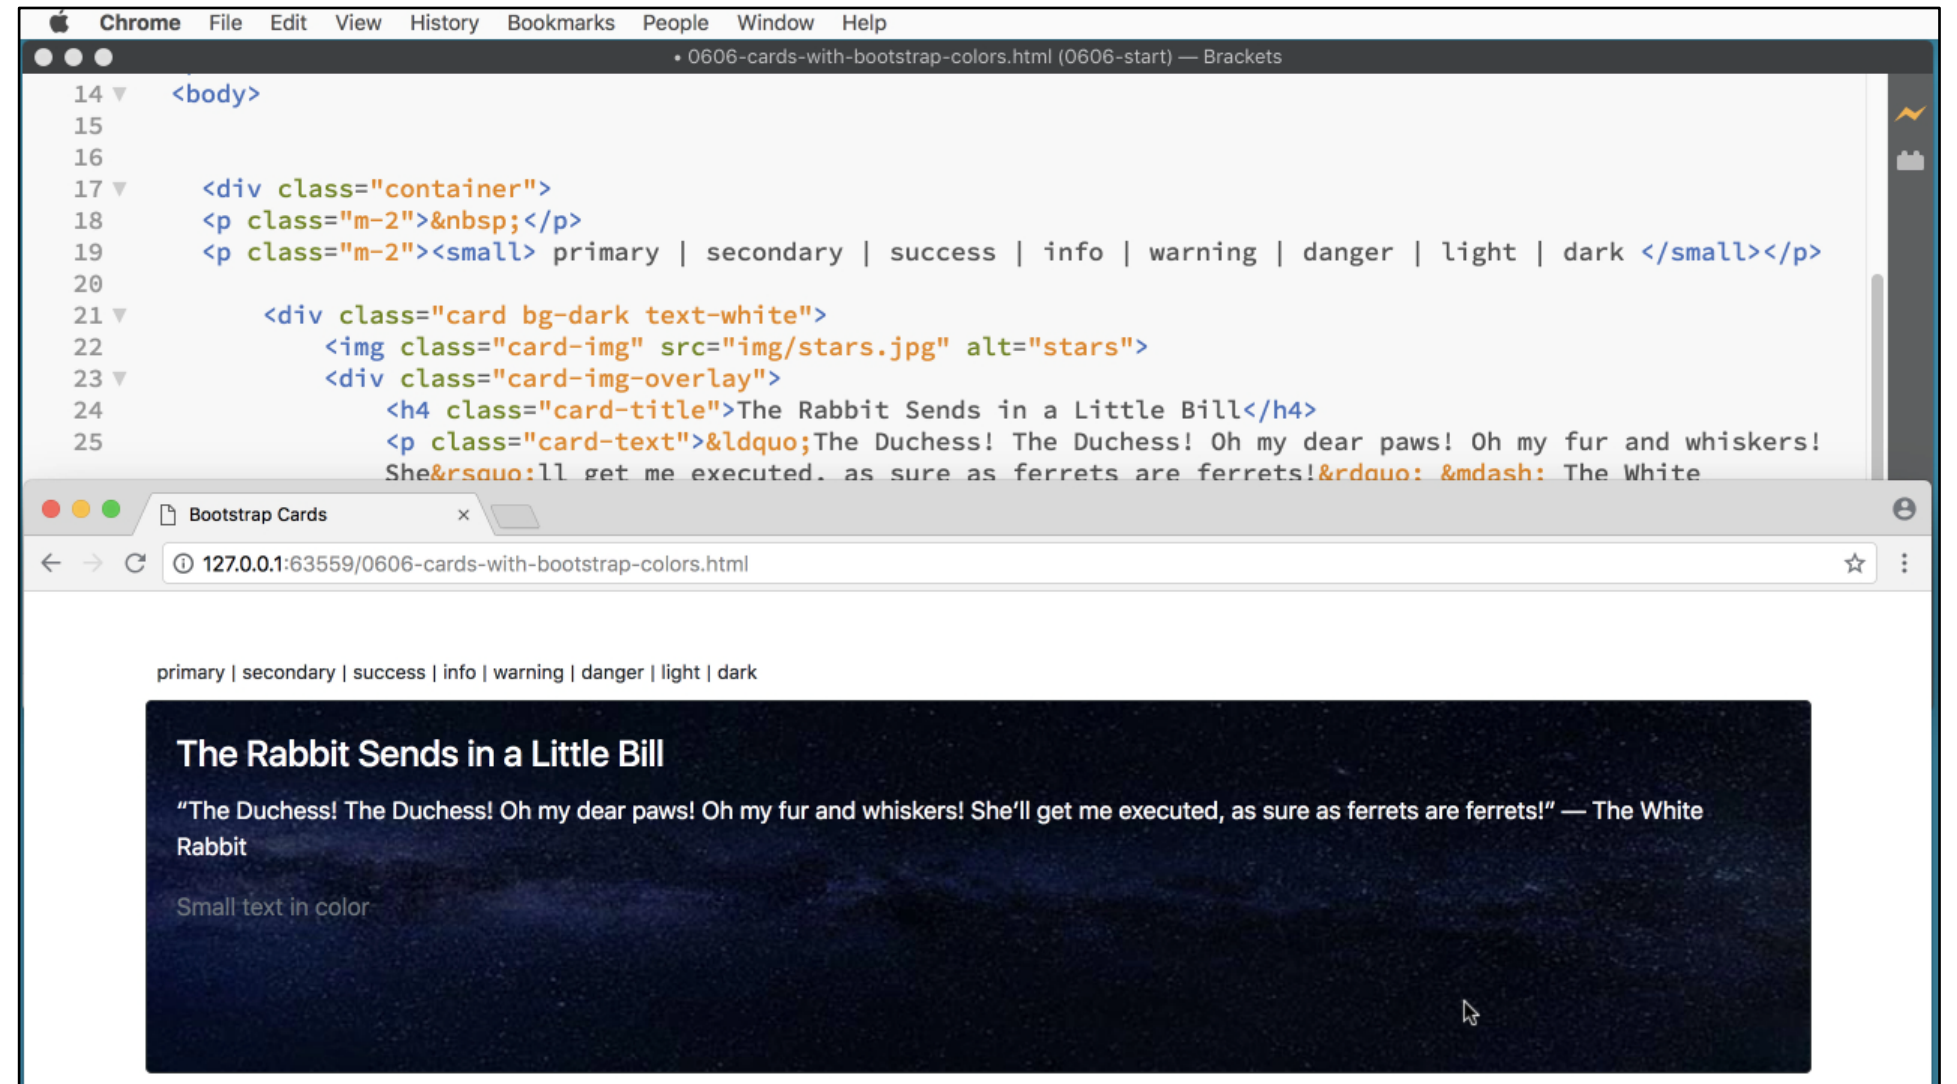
Chrome File Edit View History Bookmarks People Window Help

• 0606-cards-with-bootstrap-colors.html (0606-start) — Brackets

14 <body>
15
16
17 <div class="container">
18 <p class="m-2">&nbsp;</p>
19 <p class="m-2"><small> primary | secondary | success | info | warning | danger | light | dark </small></p>
20
21 <div class="card bg-dark text-white">
22 <img class="card-img" src="img/stars.jpg" alt="stars">
23 <div class="card-img-overlay">
24 <h4 class="card-title">The Rabbit Sends in a Little Bill</h4>
25 <p class="card-text">&ldquo;The Duchess! The Duchess! Oh my dear paws! Oh my fur and whiskers! She&rsquo;ll get me executed, as sure as ferrets are ferrets!&rdquo; &mdash; The White

Bootstrap Cards ×

127.0.0.1:63559/0606-cards-with-bootstrap-colors.html

primary | secondary | success | info | warning | danger | light | dark

The Rabbit Sends in a Little Bill

“The Duchess! The Duchess! Oh my dear paws! Oh my fur and whiskers! She’ll get me executed, as sure as ferrets are ferrets!” — The White Rabbit

Small text in color